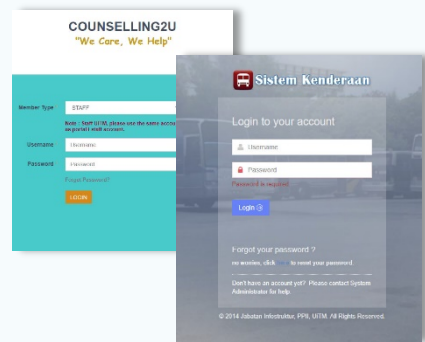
COUNSELLING2U
"We Care, We Help"

Member Type
STAFF
Note : Staff UiTM, please use the same accou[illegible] as portal / email account.
Username
Username
Password
Password
Forgot Password?
LOGIN

Sistem Kenderaan

Login to your account

Username
Password
Password is required.
Login

Forgot your password ?
no worries, click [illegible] to reset your password.

Don't have an account yet? Please contact System Administrator for help.

© 2014 Jabatan Infrastruktur, PPII, UiTM. All Rights Reserved.